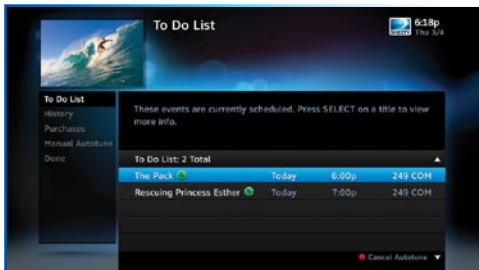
To Do List

6:18p
Thu 3/4

To Do List
History
Purchases
Manual Autotune
Done

These events are currently scheduled. Press SELECT on a title to view more info.

To Do List: 2 Total

| | | | |
|---|---|---|---|
| The Pack | Today | 6:00p | 249 COM |
| Rescuing Princess Esther | Today | 7:00p | 249 COM |

Cancel Autotune